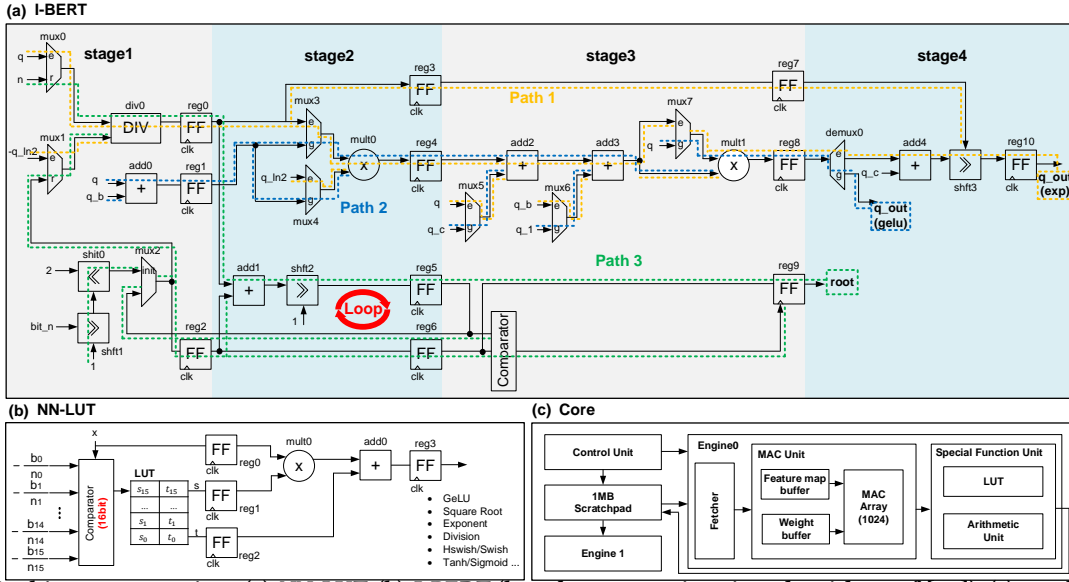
(a) I-BERT

mux0
stage1
stage2
stage3
stage4
q
e
n
r
reg3
FF
clk
reg7
FF
clk
Path 1
div0
DIV
reg0
FF
clk
mux3
e
g
mux7
e
g
-q_ln2
mux1
e
r
mult0
x
reg4
FF
clk
add2
+
add3
+
q
mult1
x
reg8
FF
clk
demux0
e
g
add4
+
reg10
FF
clk
add0
q
+
q_b
reg1
FF
clk
q_ln2
e
g
mux4
Path 2
mux5
q
e
q_c
g
mux6
q_b
e
q_1
g
q_c
shft3
q_out (exp)
q_out (gelu)
2
shft0
mux2
init
add1
+
shft2
reg5
FF
clk
Path 3
reg9
FF
clk
root
bit_n
shft1
1
Loop
1
reg6
FF
clk
Comparator
reg2
FF
clk

(b) NN-LUT
x
$b_0$
$n_0$
$b_1$
$n_1$
$b_{14}$
$n_{14}$
$b_{15}$
$n_{15}$
Comparator (16bit)
LUT

| $s_{15}$ | $t_{15}$ |
|---|---|
| ... | ... |
| $s_1$ | $t_1$ |
| $s_0$ | $t_0$ |

FF
clk
reg0
s
FF
clk
reg1
t
FF
clk
reg2
mult0
x
add0
+
reg3
FF
clk
GeLU
Square Root
Exponent
Division
Hswish/Swish
Tanh/Sigmoid

(c) Core
Control Unit
1MB Scratchpad
Engine 1
Engine0
Fetcher
MAC Unit
Feature map buffer
Weight buffer
MAC Array (1024)
Special Function Unit
LUT
Arithmetic Unit